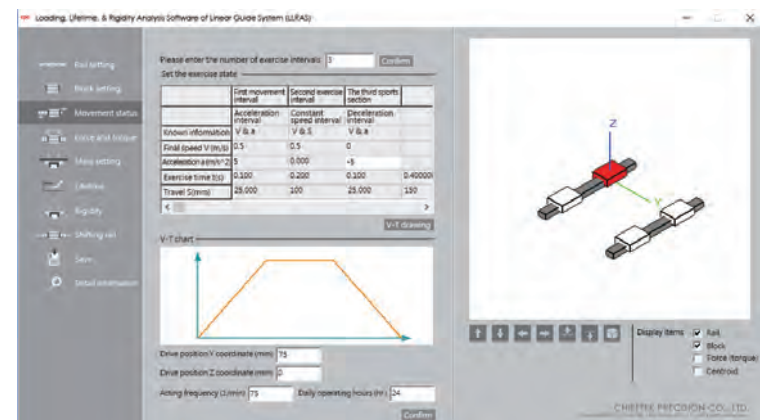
Loading, Lifetime, & Rigidity Analysis Software of Linear Guide System (LLRAS)

Rail setting
Block setting
Movement status
Force and torque
Slide setting
Lifetime
Rigidity
Shifting rail
Save
Detail information

Please enter the number of exercise intervals: 3 Confirm

Set the exercise state

| | First movement interval | Second exercise interval | The third sports section | |
|---|---|---|---|---|
| | Acceleration interval | Constant speed interval | Deceleration interval | |
| Known information | V & a | V & S | V & a | |
| Final speed V (m/s) | 0.5 | 0.5 | 0 | |
| Acceleration a (m/s^2) | 5 | 0.000 | -5 | |
| Exercise time t(s) | 0.100 | 0.200 | 0.100 | 0.40000 |
| Travel S(mm) | 25.000 | 100 | 25.000 | 150 |

V-T drawing

V-T chart

Drive position Y coordinate (mm) 75

Drive position Z coordinate (mm) 0

Acting frequency (1/min) 75 Daily operating hours (hr) 24

Confirm

Z
Y

Display items
Rail
Block
Force (torque)
Centroid

CHIEFTEK PRECISION CO., LTD.